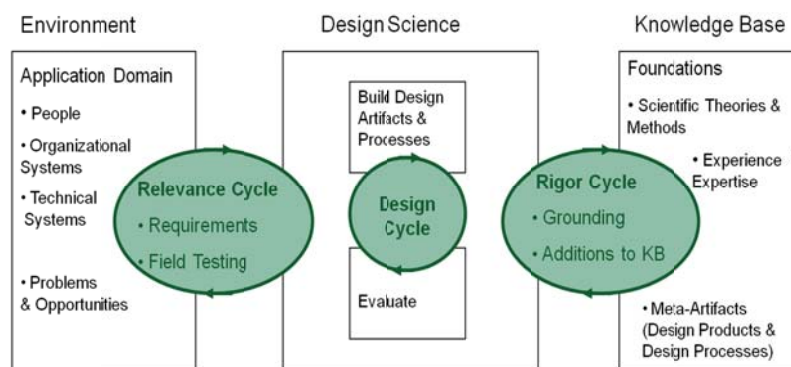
Environment

Design Science

Knowledge Base

Application Domain

• People

• Organizational Systems

• Technical Systems

• Problems & Opportunities

Relevance Cycle

• Requirements

• Field Testing

Build Design Artifacts & Processes

Design Cycle

Evaluate

Rigor Cycle

• Grounding

• Additions to KB

Foundations

• Scientific Theories & Methods

• Experience Expertise

• Meta-Artifacts (Design Products & Design Processes)